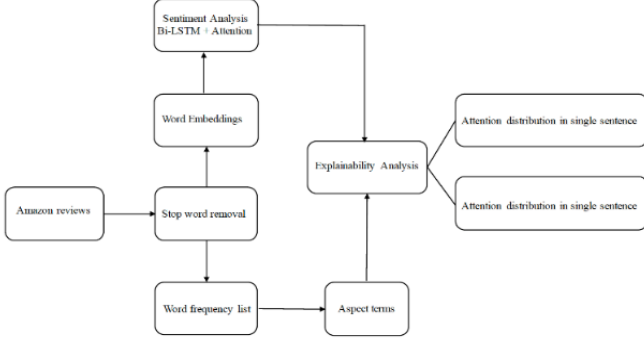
Sentiment Analysis
Bi-LSTM + Attention

Word Embeddings

Explainability Analysis

Attention distribution in single sentence

Attention distribution in single sentence

Amazon reviews

Stop word removal

Word frequency list

Aspect terms